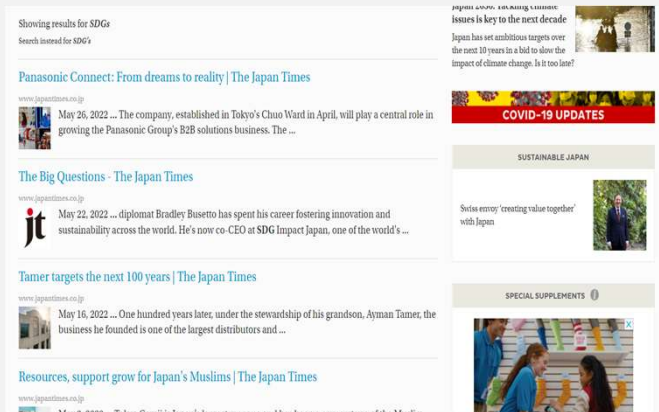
Showing results for SDGs
Search instead for SDG's

Panasonic Connect: From dreams to reality | The Japan Times
www.japantimes.co.jp
May 26, 2022 ... The company, established in Tokyo's Chuo Ward in April, will play a central role in growing the Panasonic Group's B2B solutions business. The ...

The Big Questions - The Japan Times
www.japantimes.co.jp
May 22, 2022 ... diplomat Bradley Busetto has spent his career fostering innovation and sustainability across the world. He's now co-CEO at SDG Impact Japan, one of the world's ...

Tamer targets the next 100 years | The Japan Times
www.japantimes.co.jp
May 16, 2022 ... One hundred years later, under the stewardship of his grandson, Ayman Tamer, the business he founded is one of the largest distributors and ...

Resources, support grow for Japan's Muslims | The Japan Times
www.japantimes.co.jp
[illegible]

Japan 2030: Tackling climate issues is key to the next decade
Japan has set ambitious targets over the next 10 years in a bid to slow the impact of climate change. Is it too late?

COVID-19 UPDATES

SUSTAINABLE JAPAN

Swiss envoy 'creating value together' with Japan

SPECIAL SUPPLEMENTS